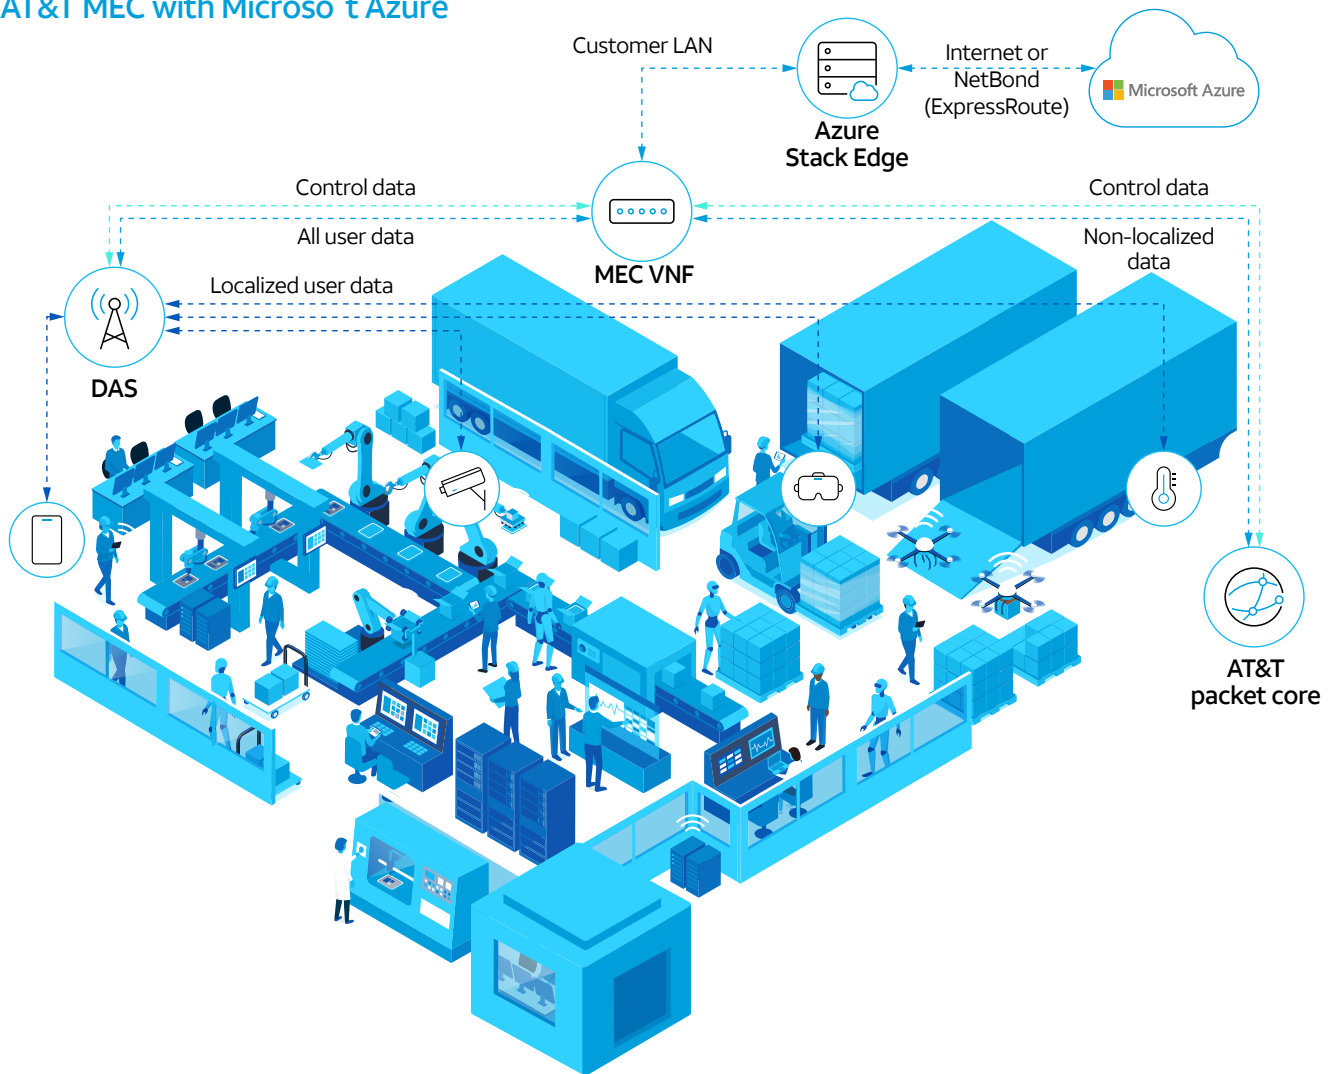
AT&T MEC with Microso t Azure

Customer LAN

Azure Stack Edge

Internet or NetBond (ExpressRoute)

Microsoft Azure

Control data

All user data

MEC VNF

Control data

Non-localized data

Localized user data

DAS

AT&T packet core